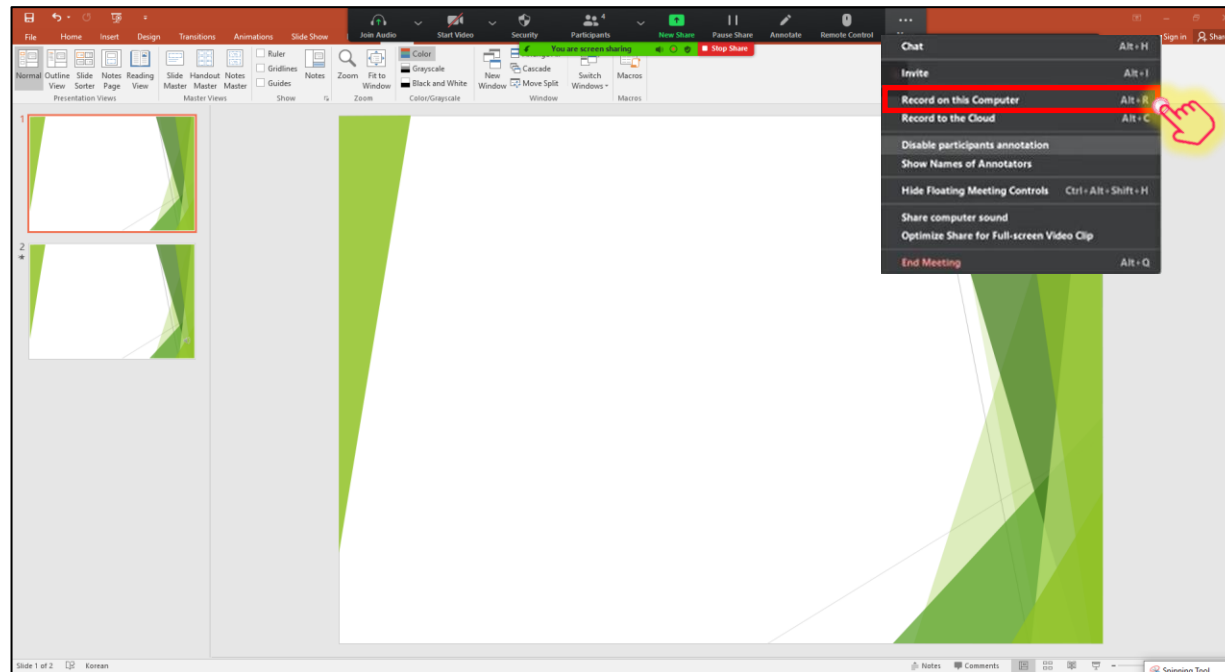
File Home Insert Design Transitions Animations Slide Show

Join Audio Start Video Security Participants 4 New Share Pause Share Annotate Remote Control

You are screen sharing Stop Share

Sign in

Normal Outline View Slide Sorter Notes Page Reading View
Presentation Views
Slide Master Handout Master Notes Master
Master Views
Ruler Gridlines Guides
Notes
Show
Zoom Fit to Window
Zoom
Color Grayscale Black and White
Color/Grayscale
New Window Cascade Move Split
Switch Windows
Window
Macros
Macros

Chat Alt+H
Invite Alt+I
Record on this Computer Alt+R
Record to the Cloud Alt+C
Disable participants annotation
Show Names of Annotators
Hide Floating Meeting Controls Ctrl+Alt+Shift+H
Share computer sound
Optimize Share for Full-screen Video Clip
End Meeting Alt+Q

1
2

Slide 1 of 2 Korean
Notes Comments
Snipping Tool